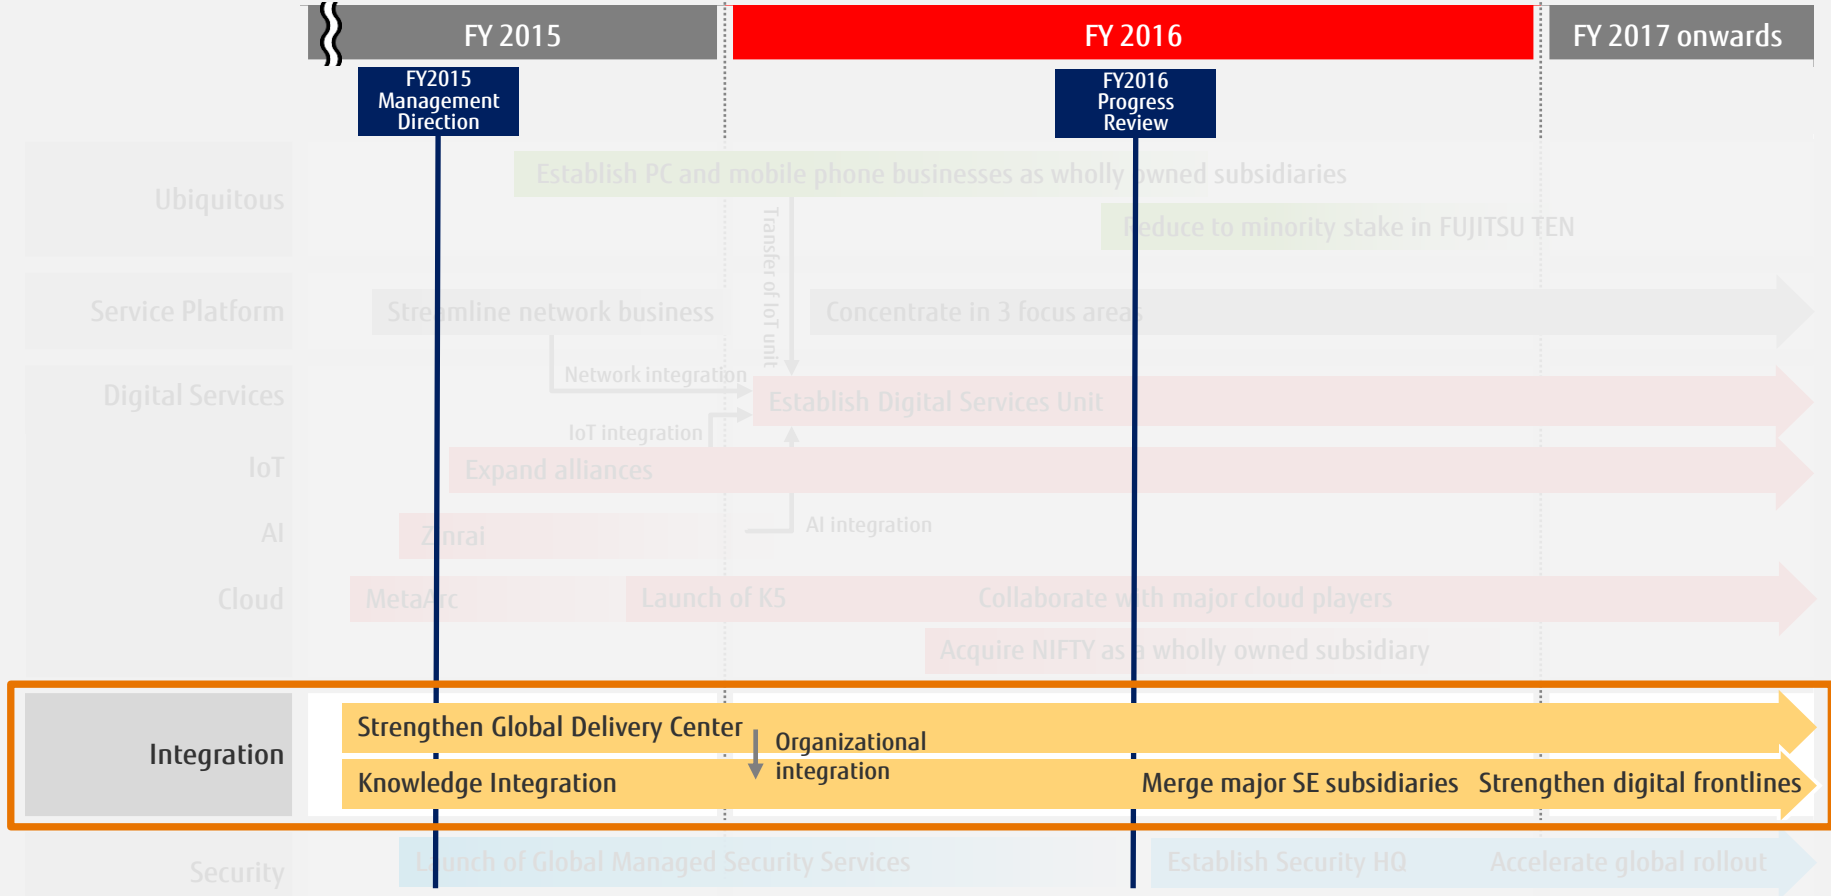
FY 2015

FY 2016

FY 2017 onwards

FY2015 Management Direction

FY2016 Progress Review

Ubiquitous

Establish PC and mobile phone businesses as wholly owned subsidiaries

Reduce to minority stake in FUJITSU TEN

Transfer of IoT unit

Service Platform

Streamline network business

Concentrate in 3 focus areas

Network integration

Digital Services

Establish Digital Services Unit

IoT integration

IoT

Expand alliances

AI

Zinrai

AI integration

Cloud

MetaArc

Launch of K5

Collaborate with major cloud players

Acquire NIFTY as a wholly owned subsidiary

Integration

Strengthen Global Delivery Center

Organizational integration

Knowledge Integration

Merge major SE subsidiaries

Strengthen digital frontlines

Security

Launch of Global Managed Security Services

Establish Security HQ

Accelerate global rollout